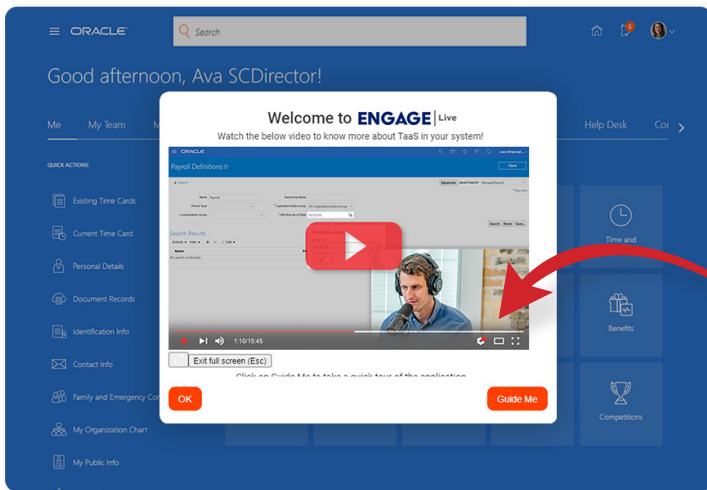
ORACLE

Search

Good afternoon, Ava SCDirector!

Me

My Team

M

Help Desk

Co

QUICK ACTIONS

Existing Time Cards

Current Time Card

Personal Details

Document Records

Identification Info

Contact Info

Family and Emergency Co

My Organization Chart

My Public Info

Time and

Benefits

Competitions

Welcome to ENGAGE Live

Watch the below video to know more about TaaS in your system!

Payroll Definitions

Search Results

1:10/15:45

Exit full screen (Esc)

Click on Guide Me to take a quick tour of the application

OK

Guide Me